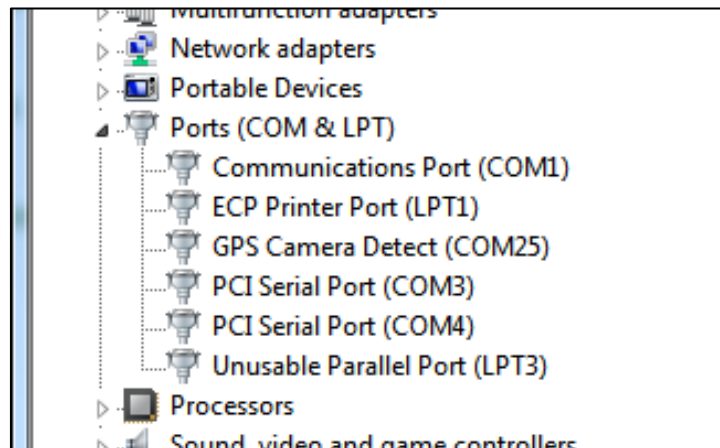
Multifunction adapters
Network adapters
Portable Devices
Ports (COM & LPT)
Communications Port (COM1)
ECP Printer Port (LPT1)
GPS Camera Detect (COM25)
PCI Serial Port (COM3)
PCI Serial Port (COM4)
Unusable Parallel Port (LPT3)
Processors
Sound, video and game controllers